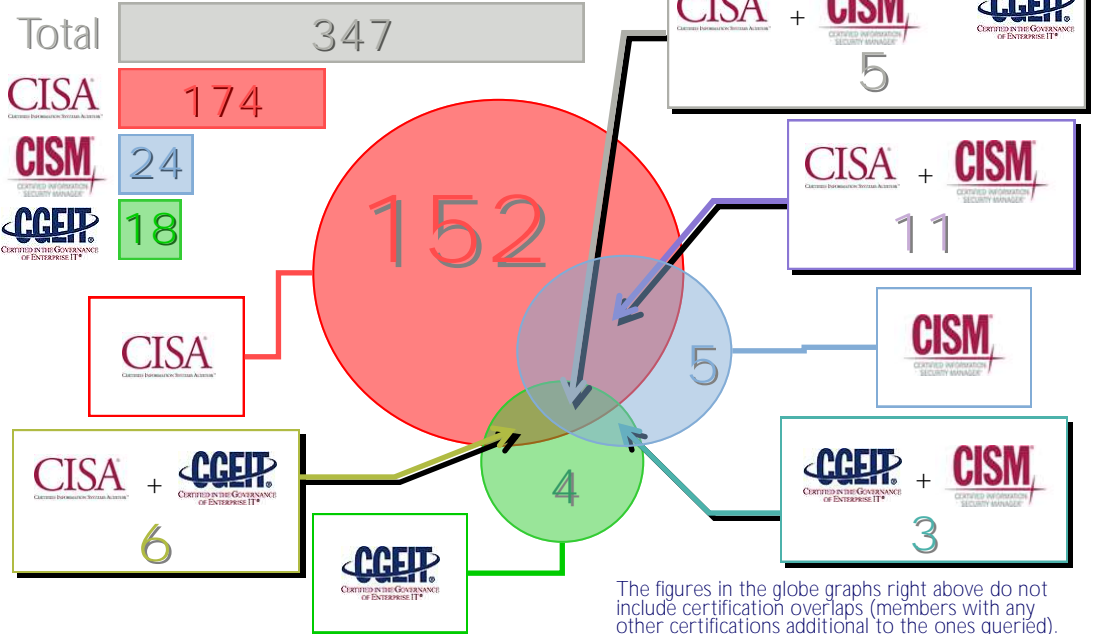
Total 347

CISA
CERTIFIED INFORMATION SYSTEMS AUDITOR
174

CISM
CERTIFIED INFORMATION SECURITY MANAGER
24

CGEIT
CERTIFIED IN THE GOVERNANCE OF ENTERPRISE IT
18

CISA + CISM + CGEIT
5

CISA + CISM
11

152

CISA

5

CISM

CISA + CGEIT
6

4

CGEIT + CISM
3

CGEIT

The figures in the globe graphs right above do not include certification overlaps (members with any other certifications additional to the ones queried).